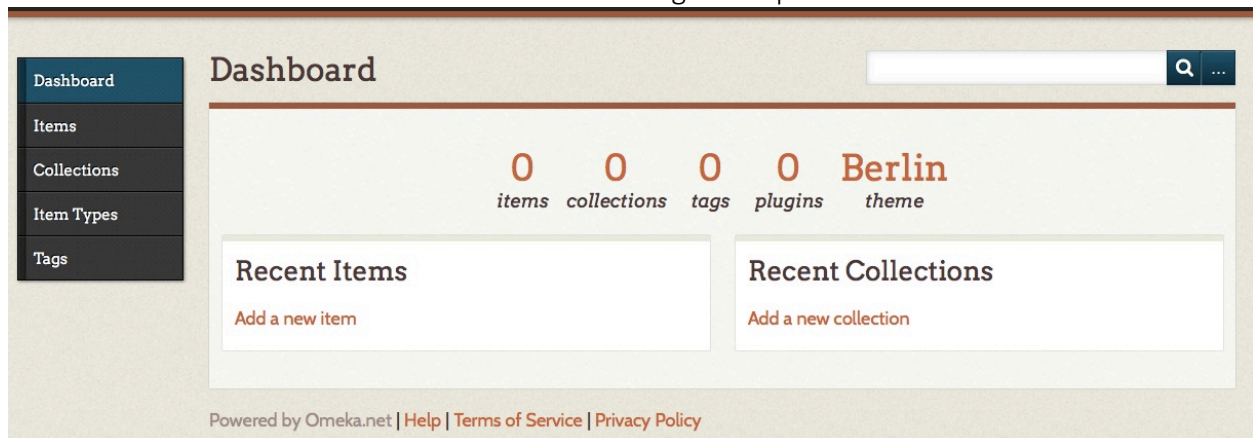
Dashboard
Items
Collections
Item Types
Tags

Dashboard

...

0 items 0 collections 0 tags 0 plugins Berlin theme

Recent Items
Add a new item

Recent Collections
Add a new collection

Powered by Omeka.net | Help | Terms of Service | Privacy Policy